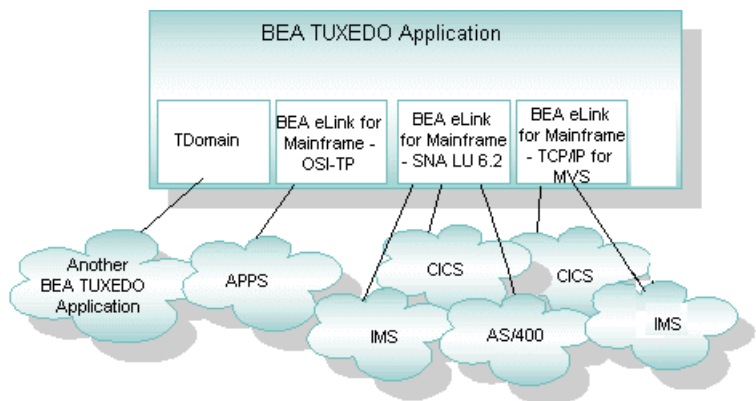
BEA TUXEDO Application

TDomain

BEA eLink for Mainframe - OSI-TP

BEA eLink for Mainframe - SNA LU 6.2

BEA eLink for Mainframe - TCP/IP for MVS

Another BEA TUXEDO Application

APPS

CICS

CICS

IMS

AS/400

IMS